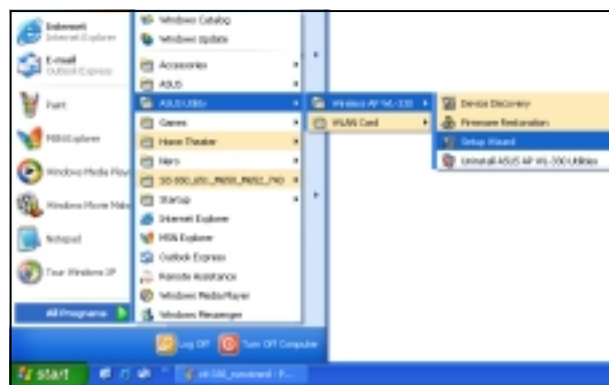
Internet
Internet Explorer
E-mail
Outlook Express
Paint
MSN Explorer
Windows Media Player
Windows Movie Maker
Notepad
Tour Windows XP
All Programs

Windows Catalog
Windows Update
Accessories
ASUS
ASUS Utility
Games
Home Theater
Nero
SIS 650_651_IN650_IN652_740
Startup
Internet Explorer
MSN Explorer
Outlook Express
Remote Assistance
Windows Media Player
Windows Messenger

Wireless AP WL-330
WLAN Card

Device Discovery
Firmware Restoration
Setup Wizard
Uninstall ASUS AP WL-330 Utilities

Log Off
Turn Off Computer

start
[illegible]